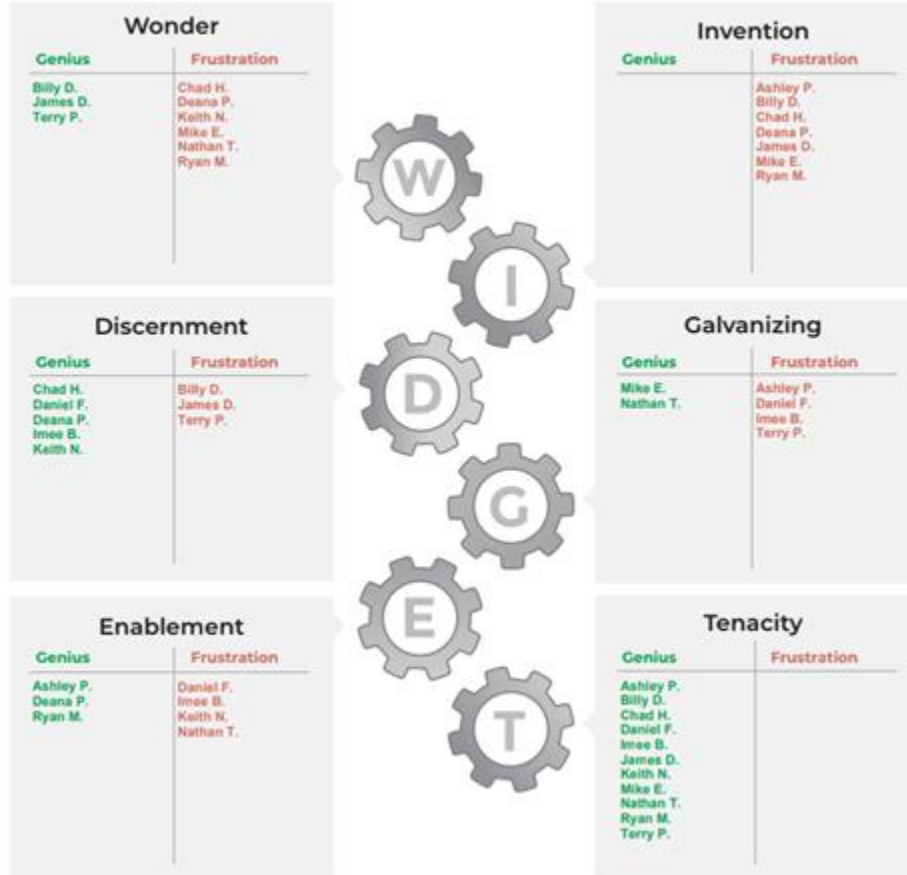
Wonder

| Genius | Frustration |
|---|---|
| Billy D. | Chad H. |
| James D. | Deana P. |
| Terry P. | Keith N. |
| | Mike E. |
| | Nathan T. |
| | Ryan M. |

Invention

| Genius | Frustration |
|---|---|
| | Ashley P. |
| | Billy D. |
| | Chad H. |
| | Deana P. |
| | James D. |
| | Mike E. |
| | Ryan M. |

W

I

Discernment

| Genius | Frustration |
|---|---|
| Chad H. | Billy D. |
| Daniel F. | James D. |
| Deana P. | Terry P. |
| Imee B. | |
| Keith N. | |

Galvanizing

| Genius | Frustration |
|---|---|
| Mike E. | Ashley P. |
| Nathan T. | Daniel F. |
| | Imee B. |
| | Terry P. |

D

G

E

Enablement

| Genius | Frustration |
|---|---|
| Ashley P. | Daniel F. |
| Deana P. | Imee B. |
| Ryan M. | Keith N. |
| | Nathan T. |

Tenacity

| Genius | Frustration |
|---|---|
| Ashley P. | |
| Billy D. | |
| Chad H. | |
| Daniel F. | |
| Imee B. | |
| James D. | |
| Keith N. | |
| Mike E. | |
| Nathan T. | |
| Ryan M. | |
| Terry P. | |

T